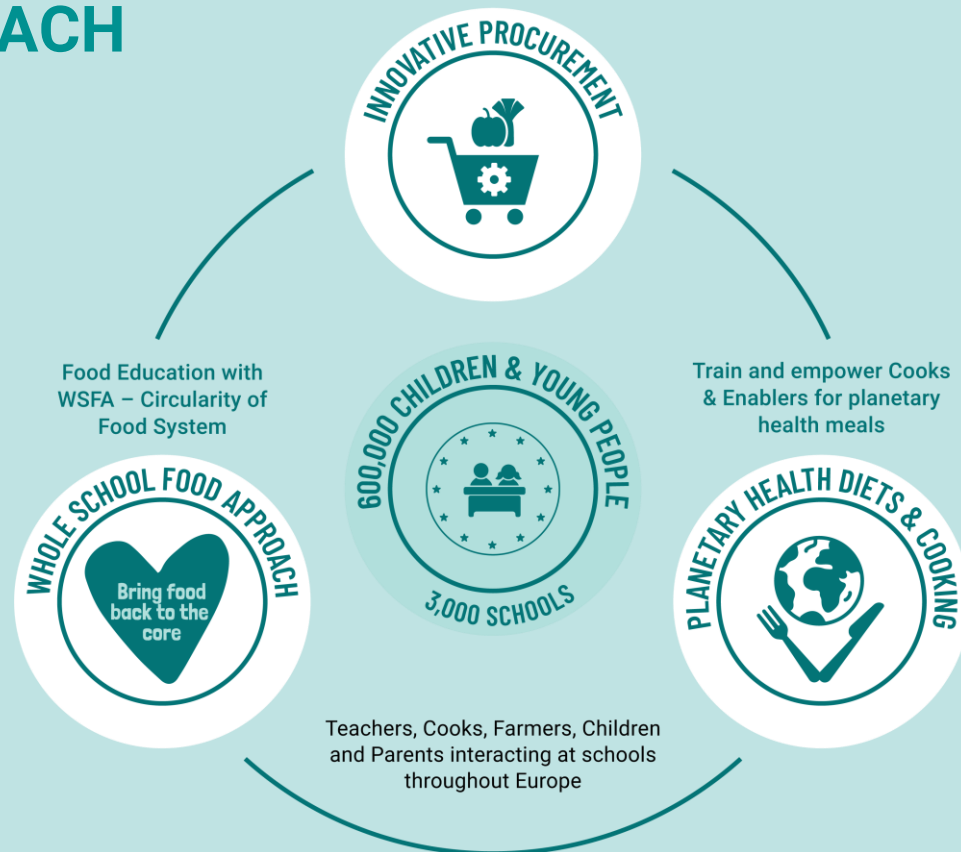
ACH

INNOVATIVE PROCUREMENT

Food Education with WSFA – Circularity of Food System

600,000 CHILDREN & YOUNG PEOPLE

3,000 SCHOOLS

Train and empower Cooks & Enablers for planetary health meals

WHOLE SCHOOL FOOD APPROACH

Bring food back to the core

PLANETARY HEALTH DIETS & COOKING

Teachers, Cooks, Farmers, Children and Parents interacting at schools throughout Europe